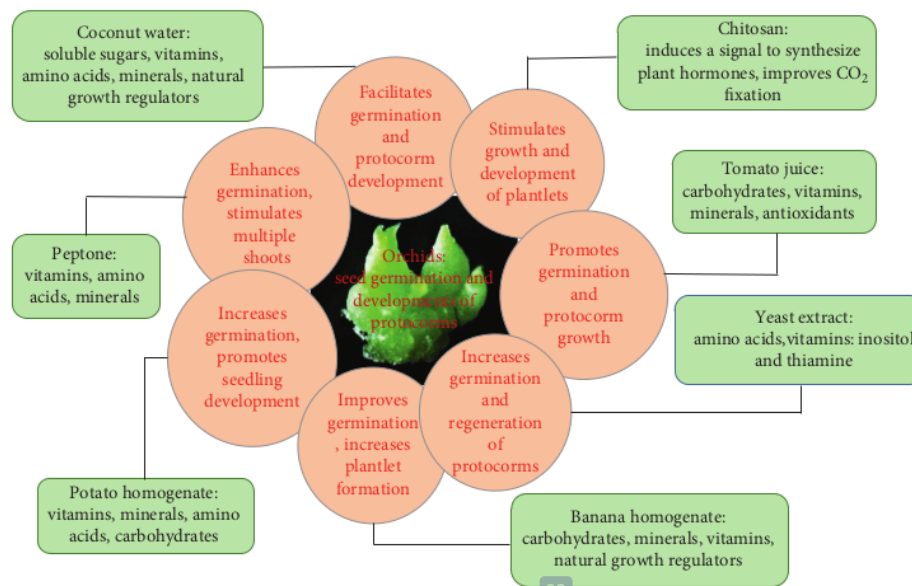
Coconut water:
soluble sugars, vitamins, amino acids, minerals, natural growth regulators

Chitosan:
induces a signal to synthesize plant hormones, improves $CO_2$ fixation

Facilitates germination and protocorm development

Stimulates growth and development of plantlets

Enhances germination, stimulates multiple shoots

Tomato juice:
carbohydrates, vitamins, minerals, antioxidants

Peptone:
vitamins, amino acids, minerals

Orchids:
seed germination and developments of protocorms

Promotes germination and protocorm growth

Yeast extract:
amino acids,vitamins: inositol and thiamine

Increases germination, promotes seedling development

Increases germination and regeneration of protocorms

Improves germination, increases plantlet formation

Potato homogenate:
vitamins, minerals, amino acids, carbohydrates

Banana homogenate:
carbohydrates, minerals, vitamins, natural growth regulators